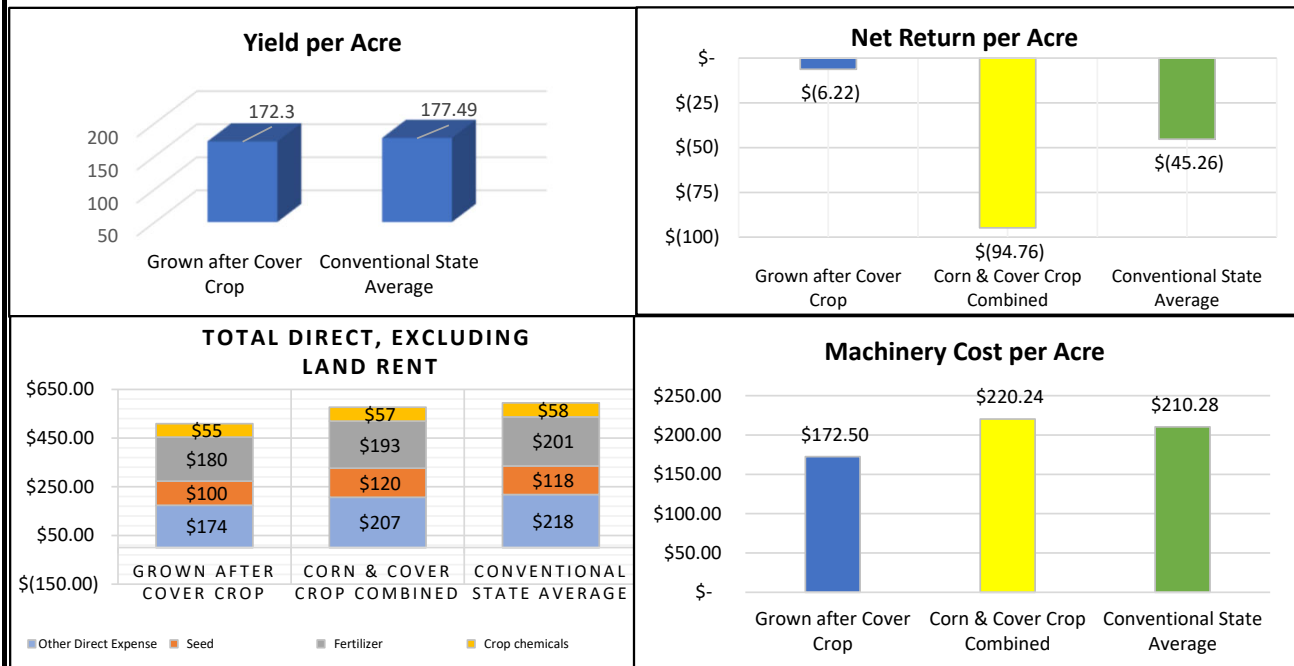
Yield per Acre

200
150
100
50

172.3
177.49

Grown after Cover Crop
Conventional State Average

Net Return per Acre

$-
$(25)
$(50)
$(75)
$(100)

$(6.22)
$(94.76)
$(45.26)

Grown after Cover Crop
Corn & Cover Crop Combined
Conventional State Average

TOTAL DIRECT, EXCLUDING LAND RENT

$650.00
$450.00
$250.00
$50.00
$(150.00)

| | GROWN AFTER COVER CROP | CORN & COVER CROP COMBINED | CONVENTIONAL STATE AVERAGE |
|---|---|---|---|
| Crop chemicals | $55 | $57 | $58 |
| Fertilizer | $180 | $193 | $201 |
| Seed | $100 | $120 | $118 |
| Other Direct Expense | $174 | $207 | $218 |

Other Direct Expense  Seed  Fertilizer  Crop chemicals

Machinery Cost per Acre

$250.00
$200.00
$150.00
$100.00
$50.00
$-

$172.50
$220.24
$210.28

Grown after Cover Crop
Corn & Cover Crop Combined
Conventional State Average